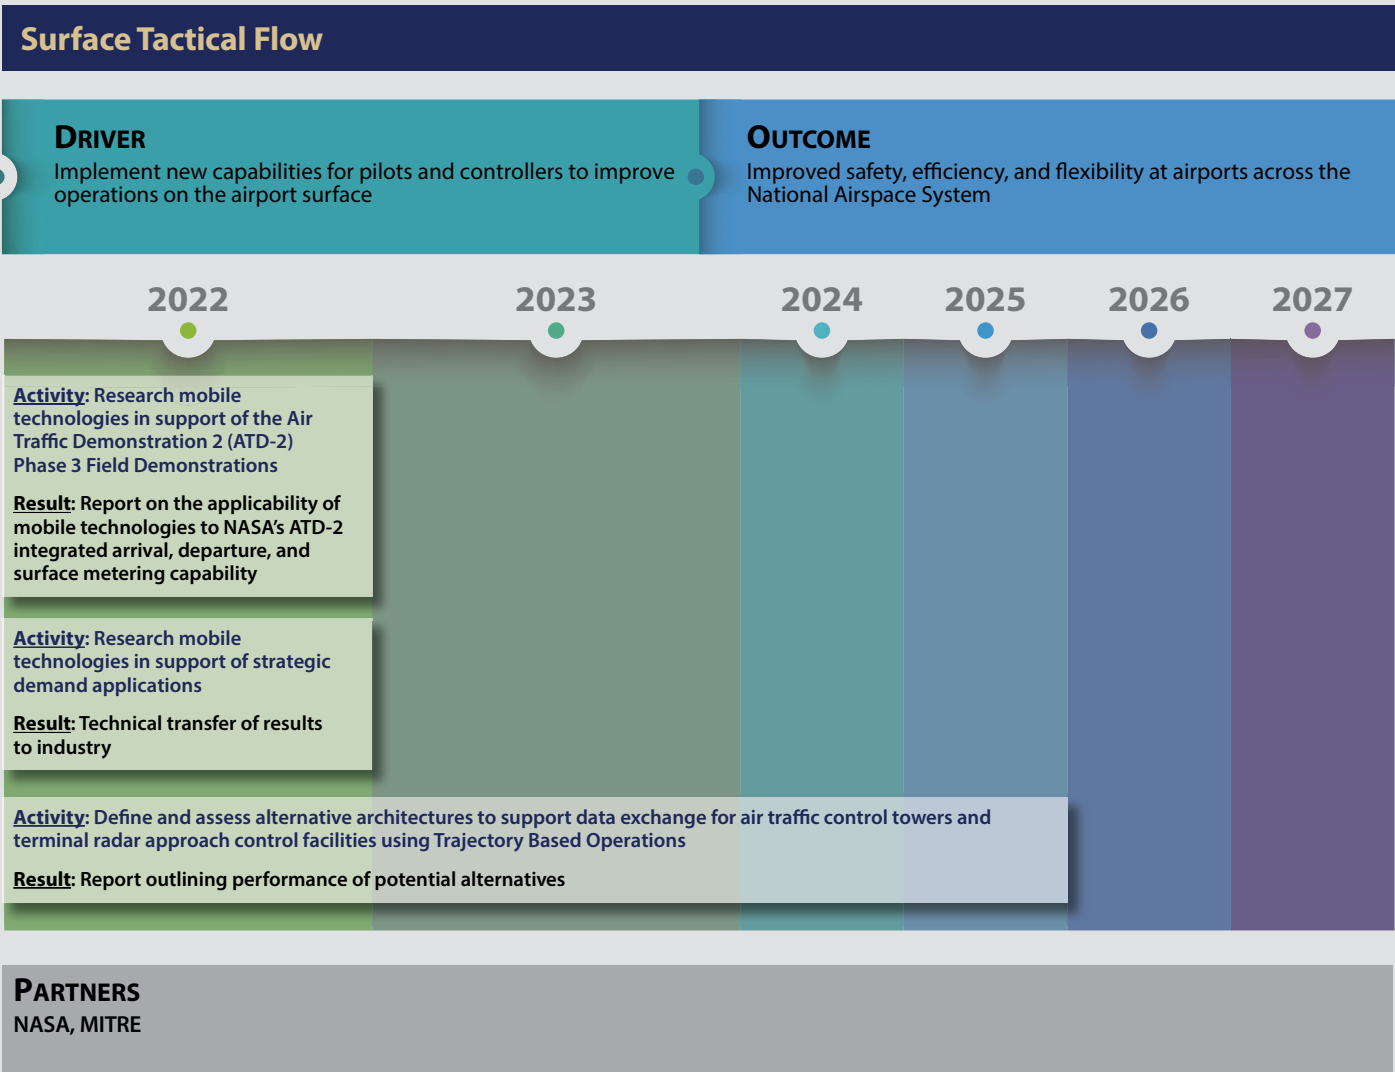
Surface Tactical Flow

DRIVER
Implement new capabilities for pilots and controllers to improve operations on the airport surface

OUTCOME
Improved safety, efficiency, and flexibility at airports across the National Airspace System

2022
2023
2024
2025
2026
2027

Activity: Research mobile technologies in support of the Air Traffic Demonstration 2 (ATD-2) Phase 3 Field Demonstrations

Result: Report on the applicability of mobile technologies to NASA's ATD-2 integrated arrival, departure, and surface metering capability

Activity: Research mobile technologies in support of strategic demand applications

Result: Technical transfer of results to industry

Activity: Define and assess alternative architectures to support data exchange for air traffic control towers and terminal radar approach control facilities using Trajectory Based Operations

Result: Report outlining performance of potential alternatives

PARTNERS
NASA, MITRE